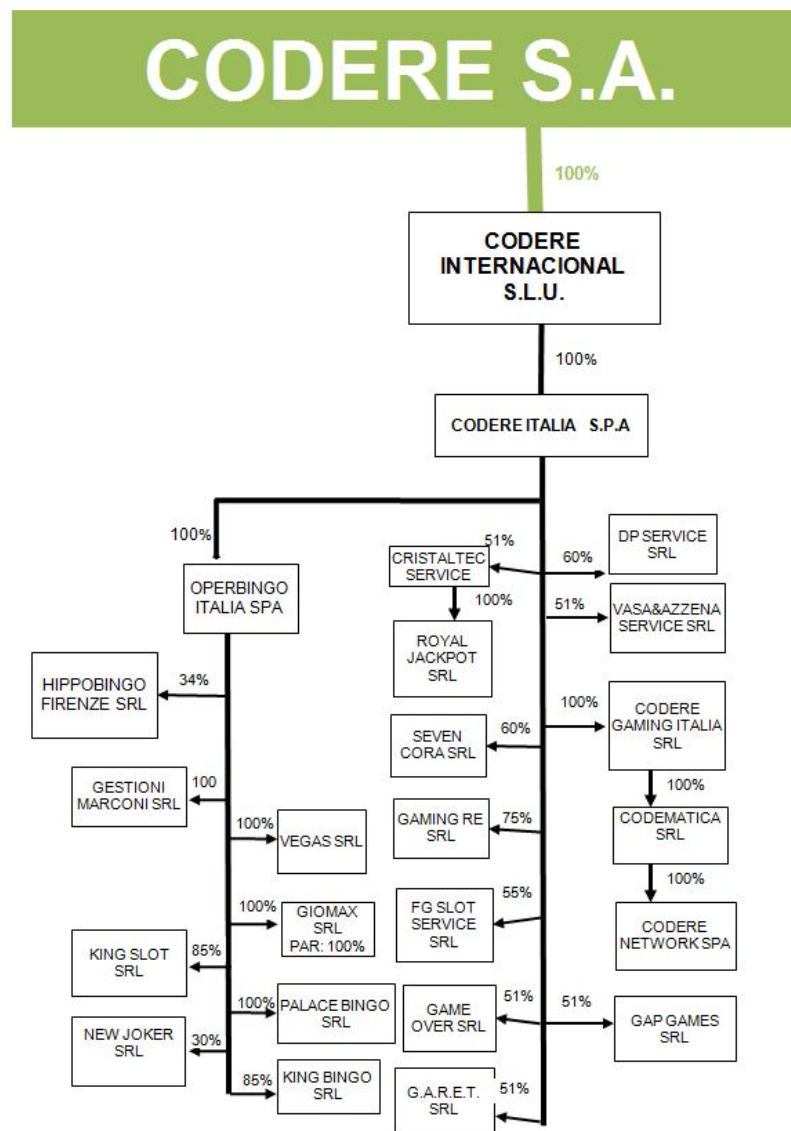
CODERE S.A.

100%

CODERE INTERNACIONAL S.L.U.

100%

CODERE ITALIA S.P.A

100%

OPERBINGO ITALIA SPA

34%

HIPPOBINGO FIRENZE SRL

100

GESTIONI MARCONI SRL

100%

VEGAS SRL

100%

GIOMAX SRL PAR: 100%

85%

KING SLOT SRL

100%

PALACE BINGO SRL

30%

NEW JOKER SRL

85%

KING BINGO SRL

51%

CRISTALTEC SERVICE

100%

ROYAL JACKPOT SRL

60%

SEVEN CORA SRL

75%

GAMING RE SRL

55%

FG SLOT SERVICE SRL

51%

GAME OVER SRL

51%

G.A.R.E.T. SRL

60%

DP SERVICE SRL

51%

VASA&AZZENA SERVICE SRL

100%

CODERE GAMING ITALIA SRL

100%

CODEMATICA SRL

100%

CODERE NETWORK SPA

51%

GAP GAMES SRL